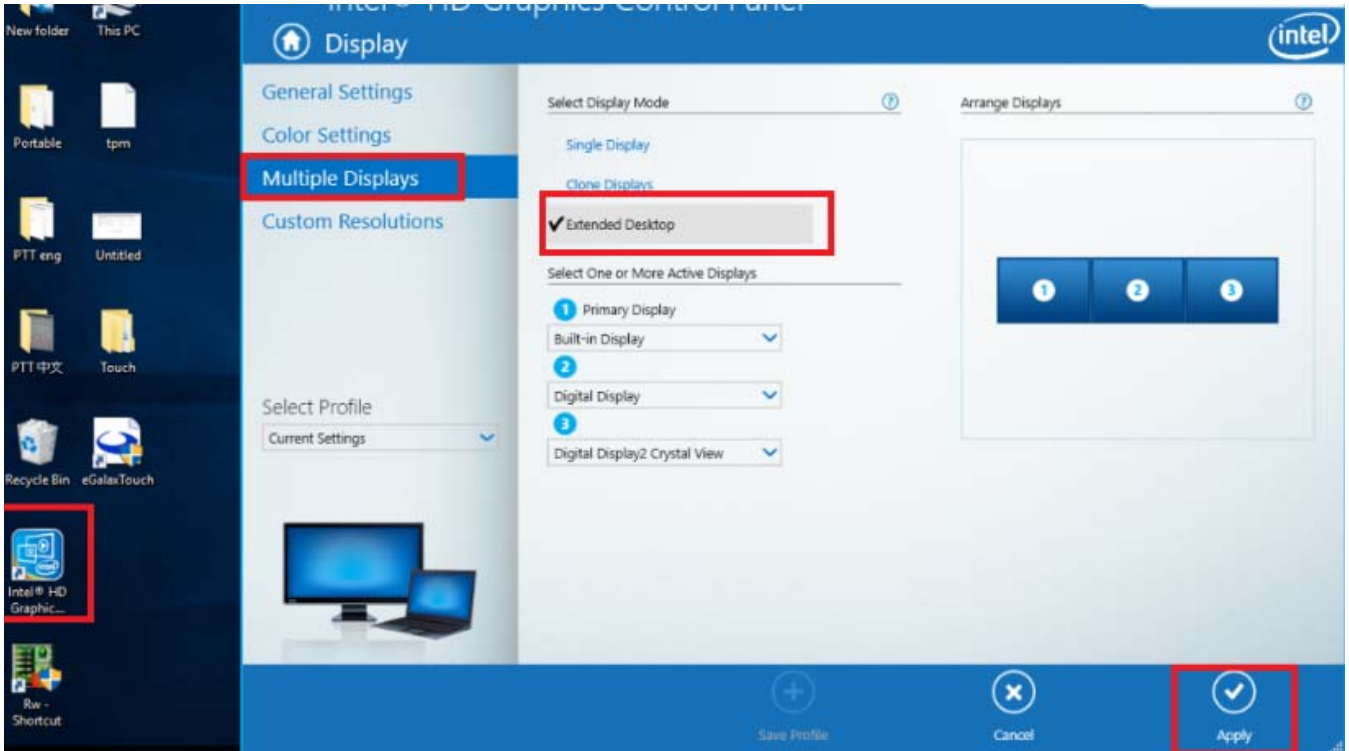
New folder
This PC
Portable
tpm
PTT eng
Untitled
PTT中文
Touch
Recycle Bin
eGalaxTouch
Intel® HD Graphic...
Rw - Shortcut

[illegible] HD Graphics Control Panel
Display
intel

General Settings
Color Settings
Multiple Displays
Custom Resolutions

Select Profile
Current Settings

Select Display Mode
Single Display
Clone Displays
✔Extended Desktop

Select One or More Active Displays
1 Primary Display
Built-in Display
2
Digital Display
3
Digital Display2 Crystal View

Arrange Displays
1 2 3

Save Profile
Cancel
Apply